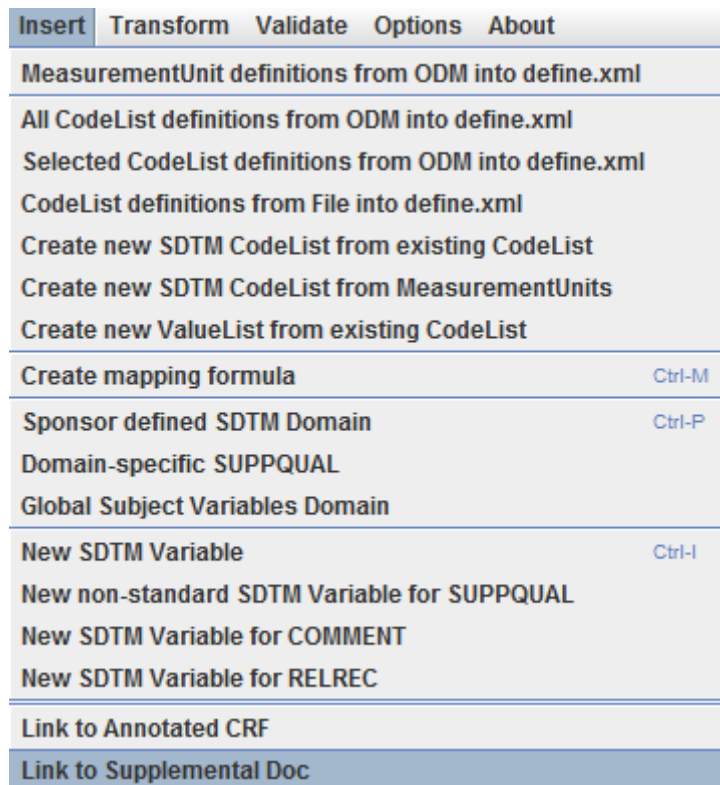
Insert Transform Validate Options About

MeasurementUnit definitions from ODM into define.xml

All CodeList definitions from ODM into define.xml
Selected CodeList definitions from ODM into define.xml
CodeList definitions from File into define.xml
Create new SDTM CodeList from existing CodeList
Create new SDTM CodeList from MeasurementUnits
Create new ValueList from existing CodeList

Create mapping formula Ctrl-M

Sponsor defined SDTM Domain Ctrl-P
Domain-specific SUPPQUAL
Global Subject Variables Domain

New SDTM Variable Ctrl-I
New non-standard SDTM Variable for SUPPQUAL
New SDTM Variable for COMMENT
New SDTM Variable for RELREC

Link to Annotated CRF
Link to Supplemental Doc